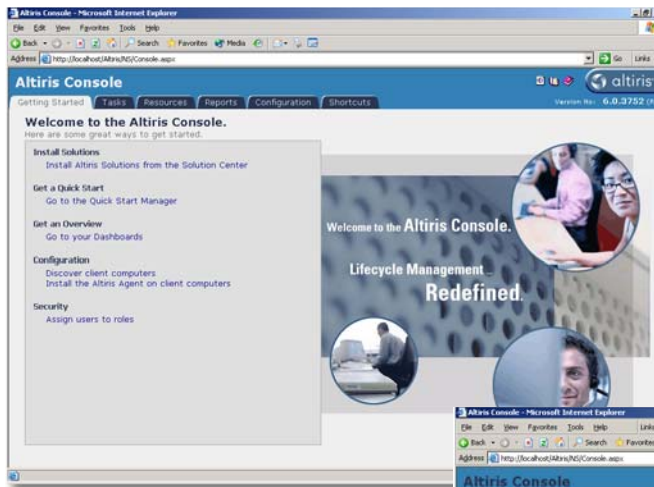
Altiris Console - Microsoft Internet Explorer

File Edit View Favorites Tools Help

Back Search Favorites Media

Address http://localhost/Altiris/NS/Console.aspx

Go Links

Altiris Console

altiris

Version No: 6.0.3752

Getting Started Tasks Resources Reports Configuration Shortcuts

Welcome to the Altiris Console.

Here are some great ways to get started.

Install Solutions
Install Altiris Solutions from the Solution Center

Get a Quick Start
Go to the Quick Start Manager

Get an Overview
Go to your Dashboards

Configuration
Discover client computers
Install the Altiris Agent on client computers

Security
Assign users to roles

Welcome to the Altiris Console.

Lifecycle Management

Redefined.

Altiris Console - Microsoft Internet Explorer

File Edit View Favorites Tools Help

Back Search Favorites

Address http://localhost/Altiris/NS/Console.aspx

Links

Altiris Console